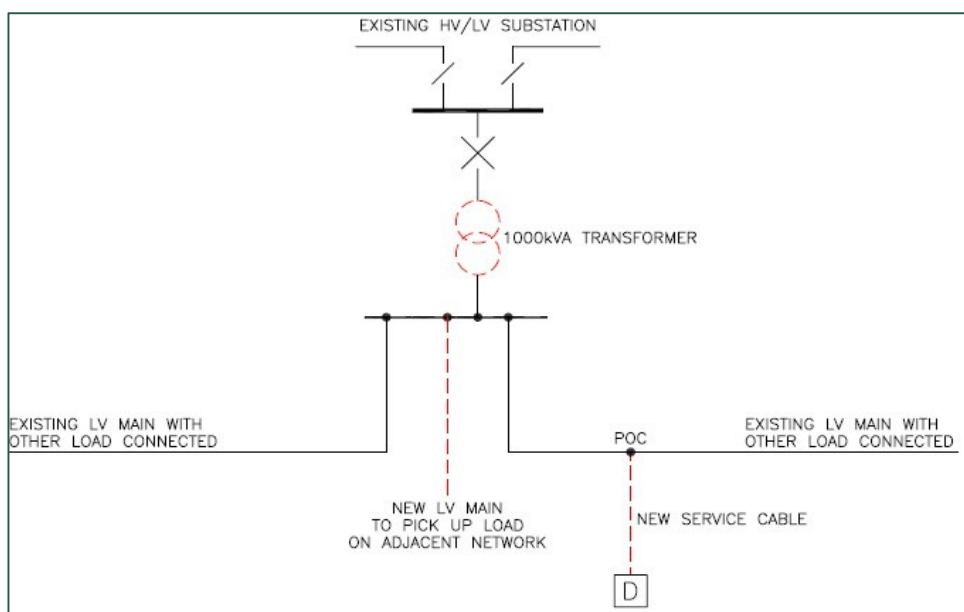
EXISTING HV/LV SUBSTATION

1000kVA TRANSFORMER

EXISTING LV MAIN WITH OTHER LOAD CONNECTED

POC

EXISTING LV MAIN WITH OTHER LOAD CONNECTED

NEW LV MAIN TO PICK UP LOAD ON ADJACENT NETWORK

NEW SERVICE CABLE

D